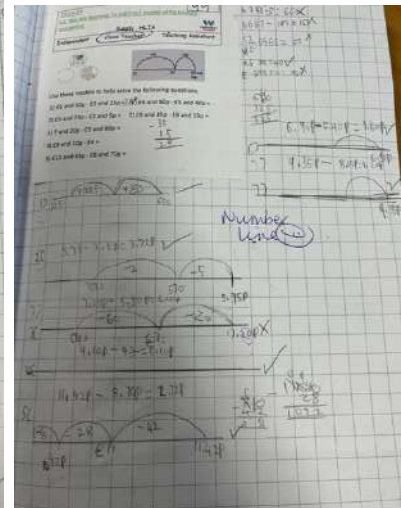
Extended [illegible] Teacher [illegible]

Use these models to help solve the following questions.

1) £5 and 60p - £3 and 15p = £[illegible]
2) £5 and 75p - £3 and 5p =
3) £9 and 30p - £5 and 80p =
4) £8 and 12p - 28 =
5) £11 and 40p - £8 and 72p =

Number line

3) 9.30 - 5.80 = 3.70 ✓

4) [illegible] - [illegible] = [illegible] ✓

11.40 - 8.72 = 2.71

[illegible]
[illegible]
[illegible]